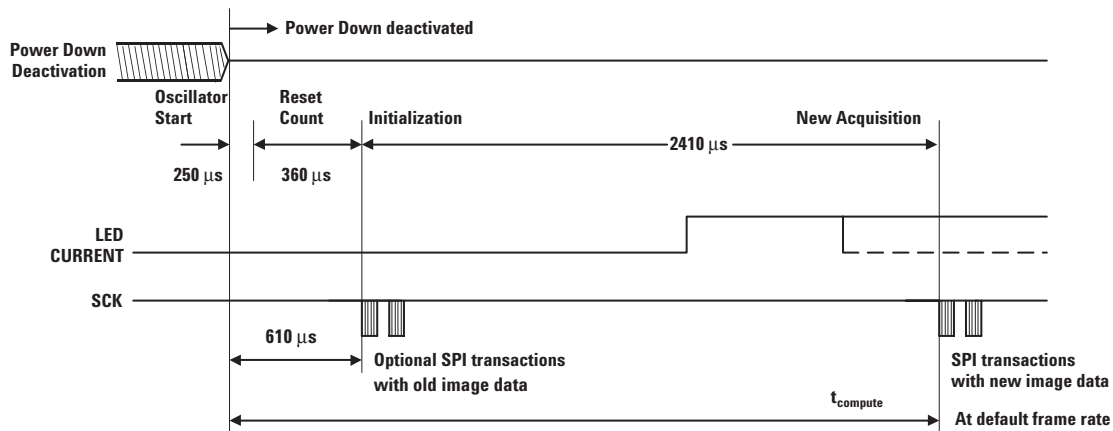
Power Down deactivated

Power Down Deactivation

Oscillator Start

Reset Count

Initialization

New Acquisition

250 $\mu$s

360 $\mu$s

2410 $\mu$s

LED CURRENT

SCK

610 $\mu$s

Optional SPI transactions with old image data

SPI transactions with new image data

$t_{compute}$

At default frame rate